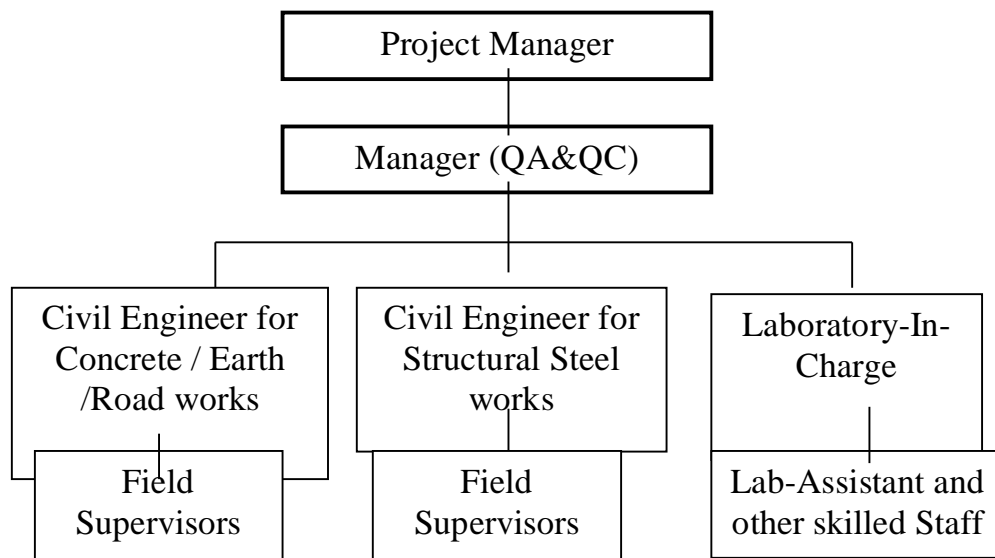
Project Manager

Manager (QA&QC)

Civil Engineer for Concrete / Earth /Road works

Field Supervisors

Civil Engineer for Structural Steel works

Field Supervisors

Laboratory-In-Charge

Lab-Assistant and other skilled Staff